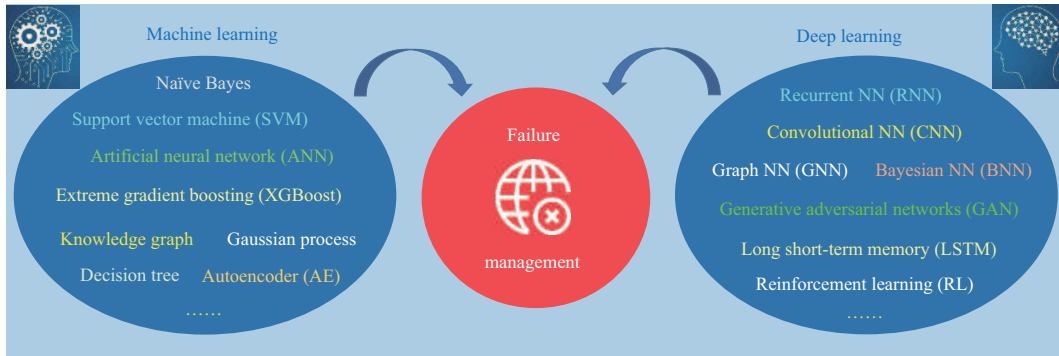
Machine learning

Naïve Bayes

Support vector machine (SVM)

Artificial neural network (ANN)

Extreme gradient boosting (XGBoost)

Knowledge graph Gaussian process

Decision tree Autoencoder (AE)

……

Failure

management

Deep learning

Recurrent NN (RNN)

Convolutional NN (CNN)

Graph NN (GNN) Bayesian NN (BNN)

Generative adversarial networks (GAN)

Long short-term memory (LSTM)

Reinforcement learning (RL)

……